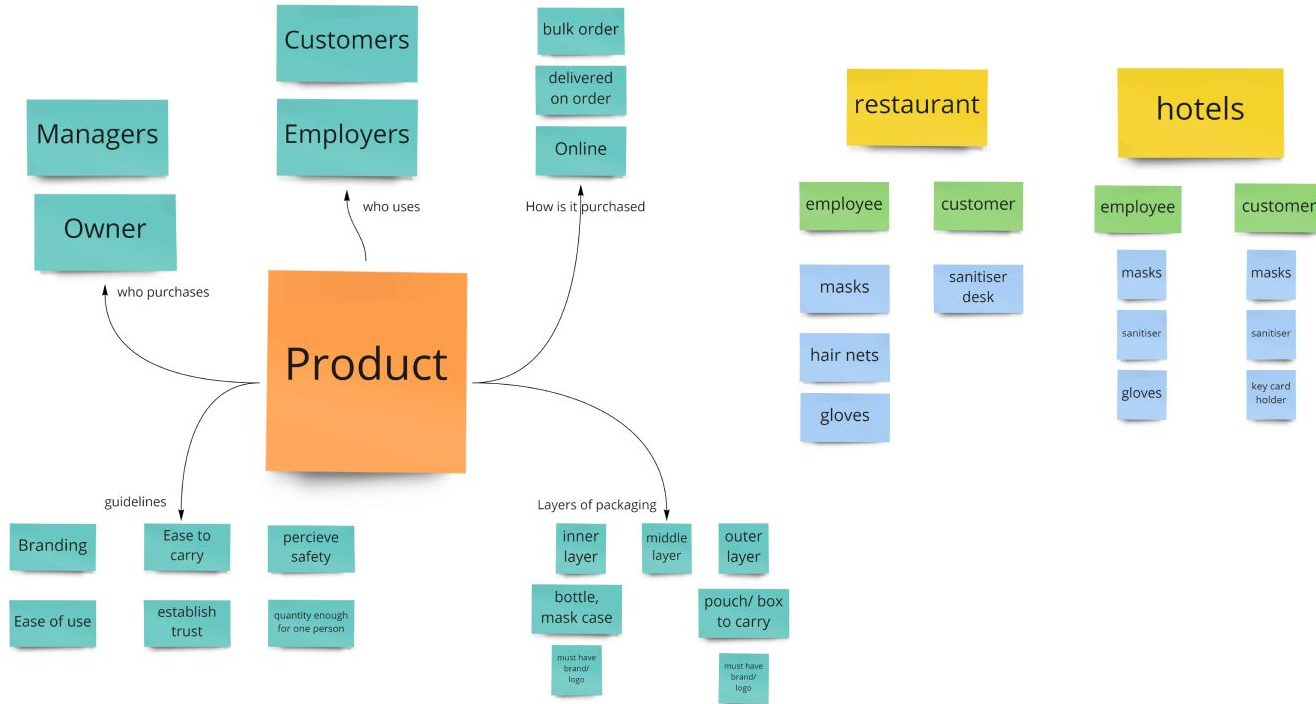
Customers

Employers

who uses

Managers

Owner

who purchases

bulk order

delivered on order

Online

How is it purchased

Product

guidelines

Branding

Ease to carry

percieve safety

Ease of use

establish trust

quantity enough for one person

Layers of packaging

inner layer

middle layer

outer layer

bottle, mask case

pouch/ box to carry

must have brand/ logo

must have brand/ logo

restaurant

employee

customer

masks

sanitiser desk

hair nets

gloves

hotels

employee

customer

masks

sanitiser

gloves

masks

sanitiser

key card holder